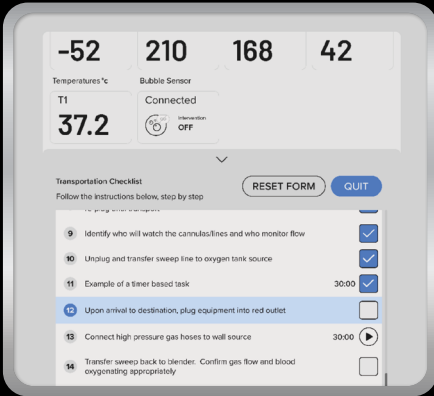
-52

210

168

42

Temperatures °c

Bubble Sensor

T1

37.2

Connected

Intervention OFF

Transportation Checklist

Follow the instructions below, step by step

RESET FORM

QUIT

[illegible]

9 Identify who will watch the cannulas/lines and who monitor flow

10 Unplug and transfer sweep line to oxygen tank source

11 Example of a timer based task 30:00

12 Upon arrival to destination, plug equipment into red outlet

13 Connect high pressure gas hoses to wall source 30:00

14 Transfer sweep back to blender. Confirm gas flow and blood oxygenating appropriately